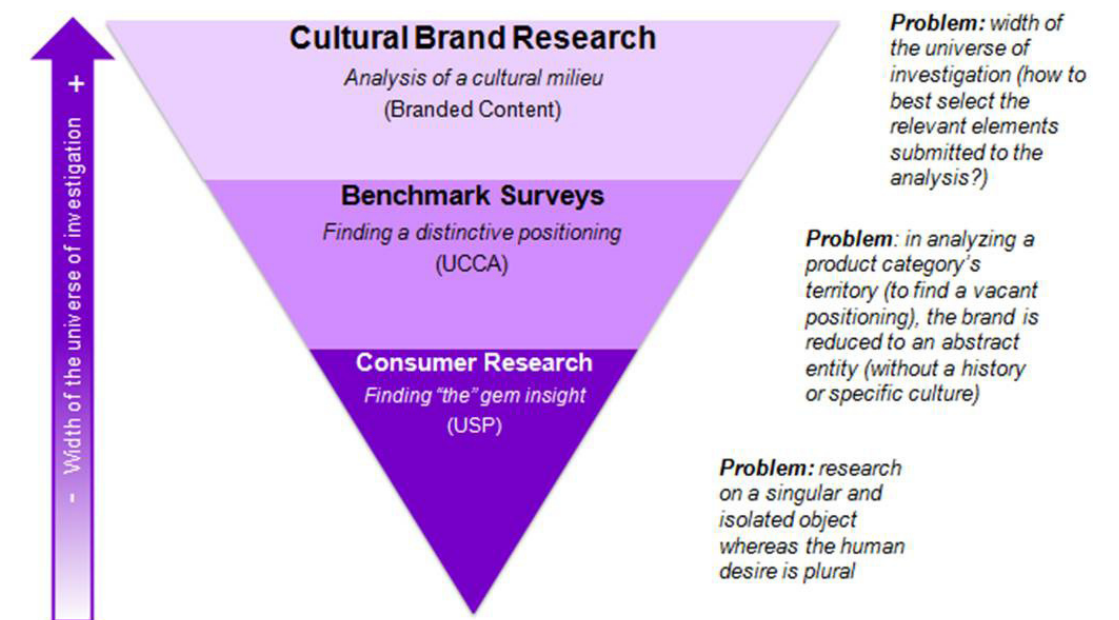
+
Width of the universe of investigation
-

Cultural Brand Research
Analysis of a cultural milieu
(Branded Content)

Benchmark Surveys
Finding a distinctive positioning
(UCCA)

Consumer Research
Finding "the" gem insight
(USP)

Problem: width of the universe of investigation (how to best select the relevant elements submitted to the analysis?)

Problem: in analyzing a product category's territory (to find a vacant positioning), the brand is reduced to an abstract entity (without a history or specific culture)

Problem: research on a singular and isolated object whereas the human desire is plural